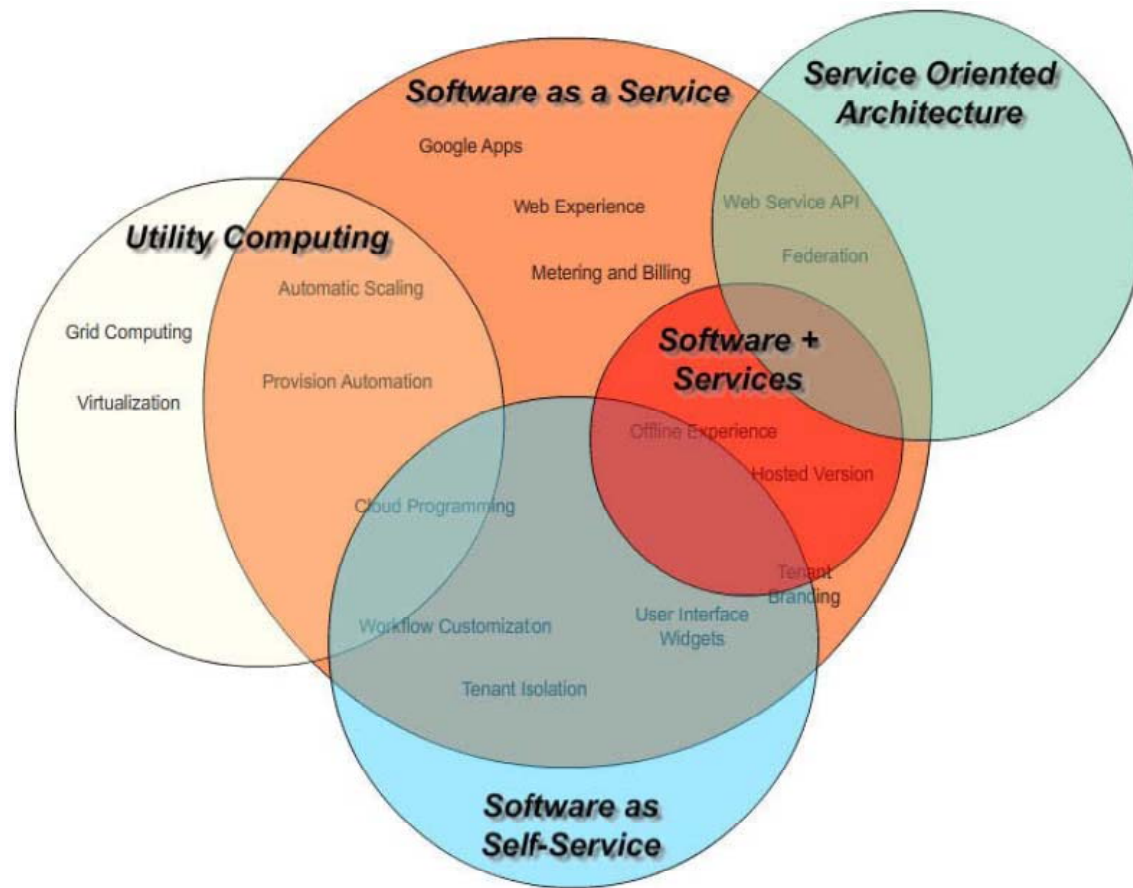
Software as a Service

Service Oriented Architecture

Google Apps

Web Experience

Web Service API

Federation

Utility Computing

Metering and Billing

Automatic Scaling

Grid Computing

Software + Services

Provision Automation

Virtualization

Offline Experience

Hosted Version

Cloud Programming

Tenant Branding

User Interface Widgets

Workflow Customizaton

Tenant Isolation

Software as Self-Service